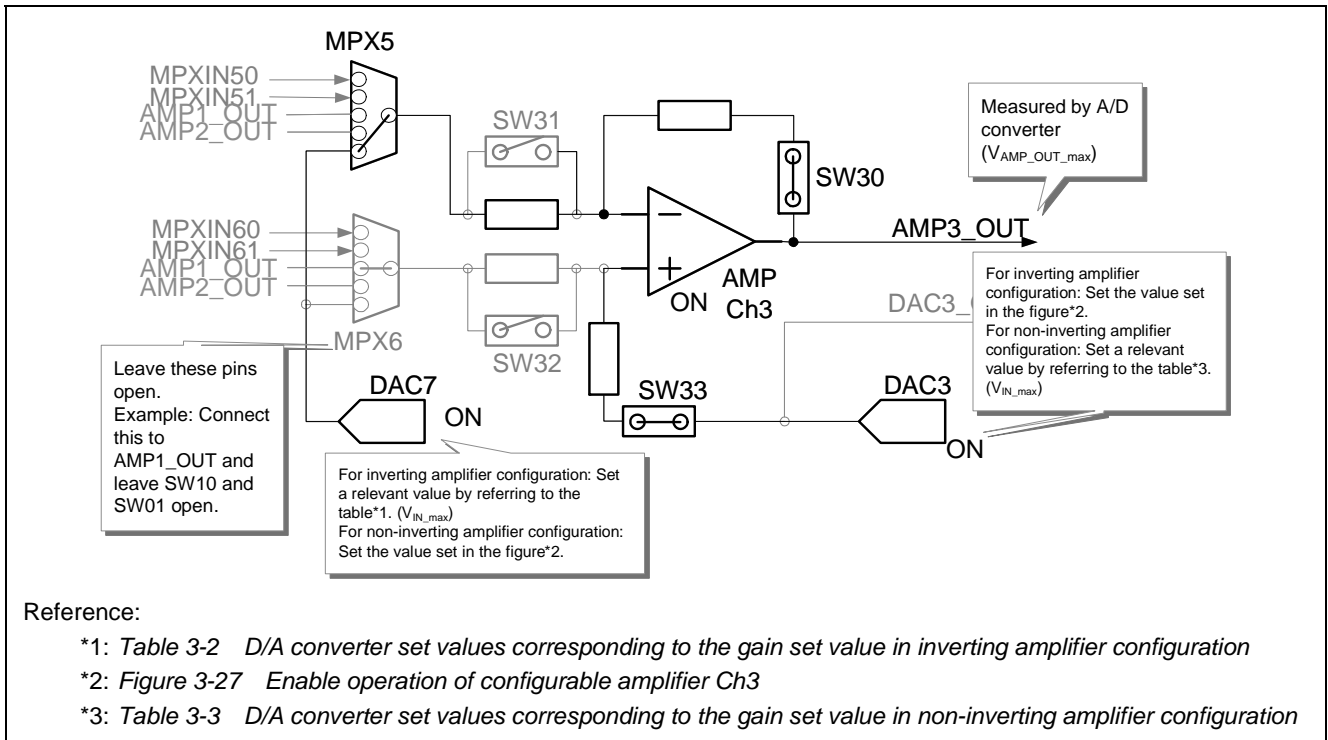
MPX5

MPXIN50
MPXIN51
AMP1_OUT
AMP2_OUT

SW31

Measured by A/D converter ($V_{AMP\_OUT\_max}$)

SW30

MPXIN60
MPXIN61
AMP1_OUT
AMP2_OUT

AMP3_OUT

AMP
ON
Ch3

For inverting amplifier configuration: Set the value set in the figure*2.
For non-inverting amplifier configuration: Set a relevant value by referring to the table*3. ($V_{IN\_max}$)

DAC3_

MPX6

SW32

Leave these pins open.
Example: Connect this to AMP1_OUT and leave SW10 and SW01 open.

DAC7
ON

SW33

DAC3
ON

For inverting amplifier configuration: Set a relevant value by referring to the table*1. ($V_{IN\_max}$)
For non-inverting amplifier configuration: Set the value set in the figure*2.

Reference:
*1: Table 3-2 D/A converter set values corresponding to the gain set value in inverting amplifier configuration
*2: Figure 3-27 Enable operation of configurable amplifier Ch3
*3: Table 3-3 D/A converter set values corresponding to the gain set value in non-inverting amplifier configuration